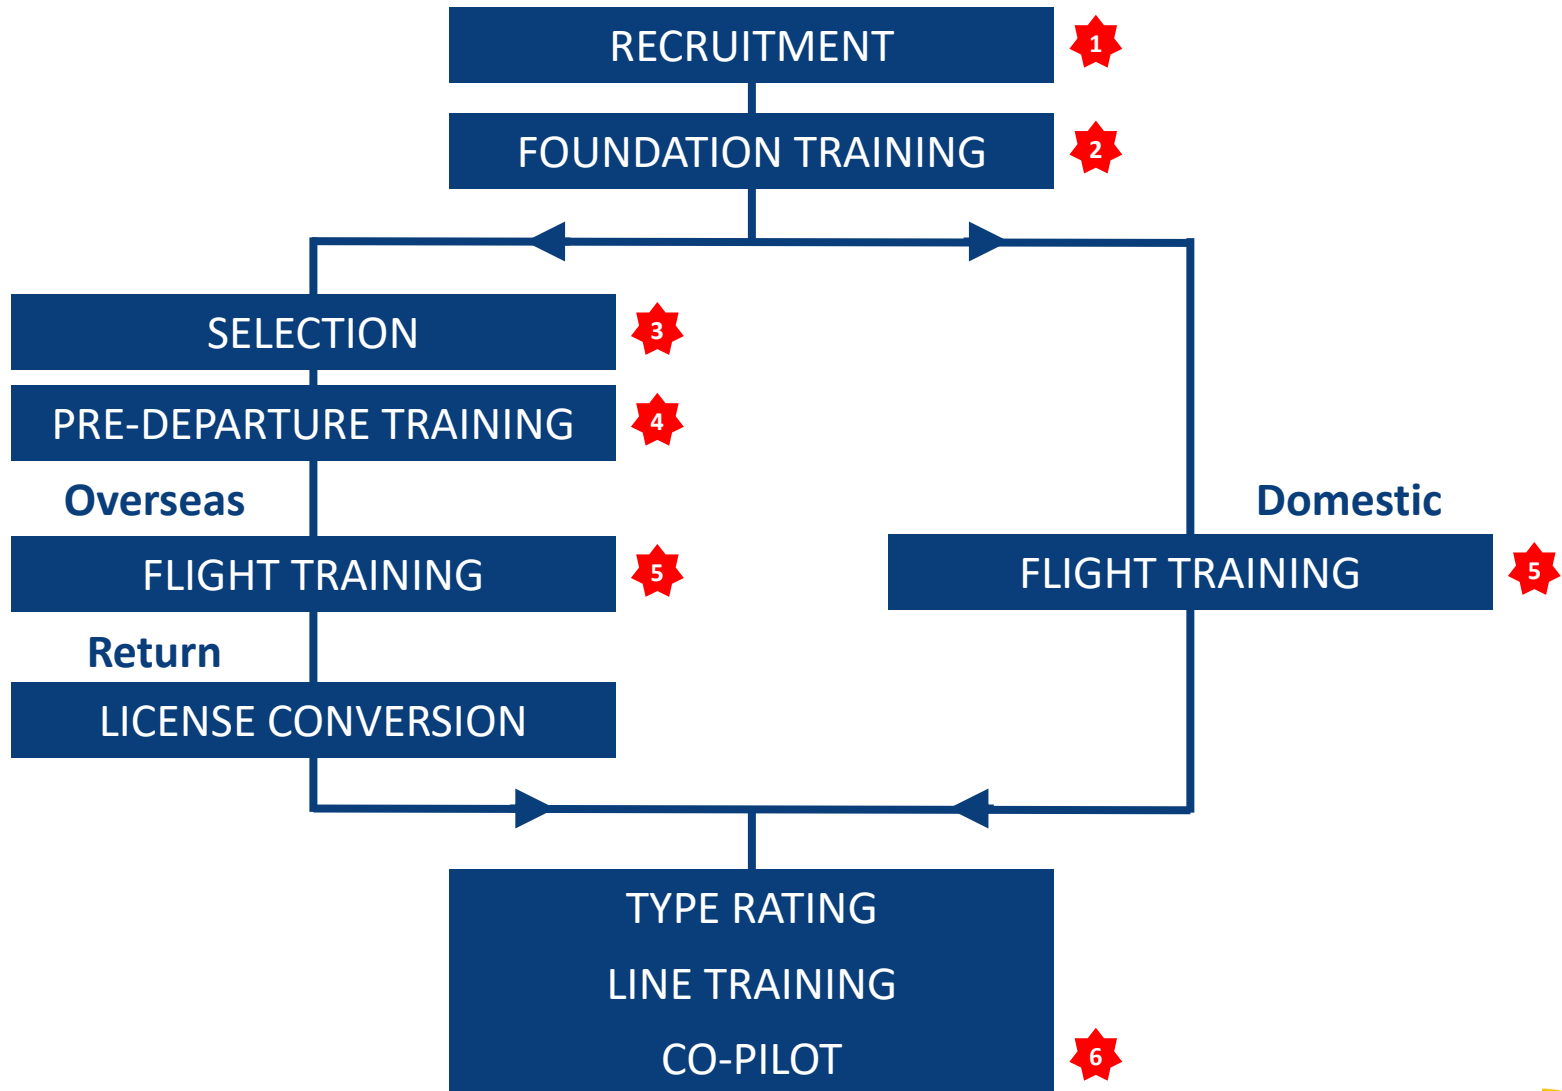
RECRUITMENT 1

FOUNDATION TRAINING 2

SELECTION 3

PRE-DEPARTURE TRAINING 4

Overseas

FLIGHT TRAINING 5

Return

LICENSE CONVERSION

Domestic

FLIGHT TRAINING 5

TYPE RATING

LINE TRAINING

CO-PILOT 6